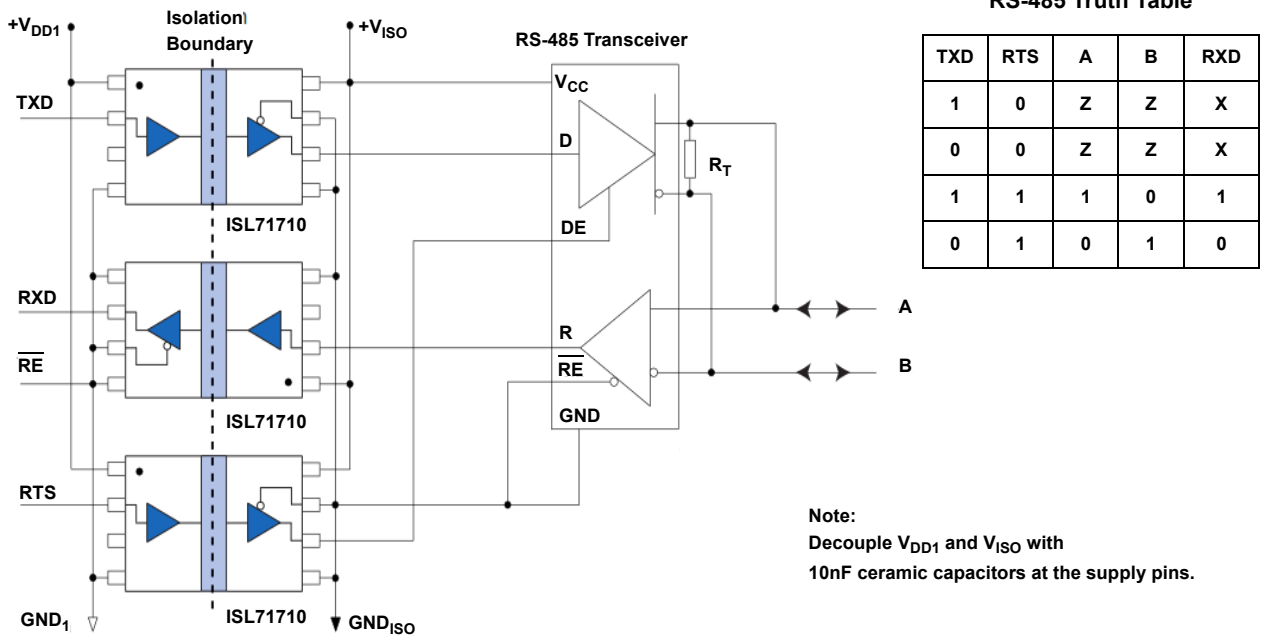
$+V_{DD1}$

Isolation Boundary

$+V_{ISO}$

RS-485 Transceiver

RS-485 Truth Table

| TXD | RTS | A | B | RXD |
|---|---|---|---|---|
| 1 | 0 | Z | Z | X |
| 0 | 0 | Z | Z | X |
| 1 | 1 | 1 | 0 | 1 |
| 0 | 1 | 0 | 1 | 0 |

TXD

$V_{CC}$

D

$R_T$

ISL71710

DE

RXD

$\overline{RE}$

R

$\overline{RE}$

A

B

ISL71710

GND

RTS

Note:
Decouple $V_{DD1}$ and $V_{ISO}$ with 10nF ceramic capacitors at the supply pins.

$GND_1$

ISL71710

$GND_{ISO}$